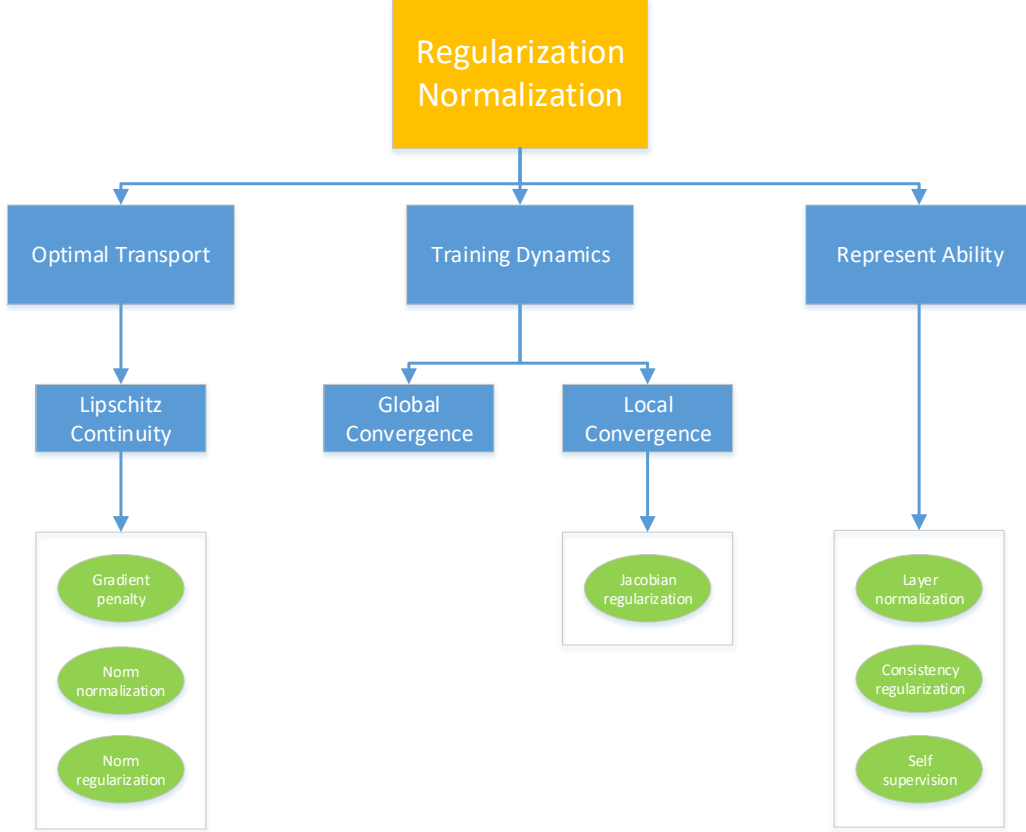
Regularization
Normalization

Optimal Transport

Training Dynamics

Represent Ability

Lipschitz Continuity

Global Convergence

Local Convergence

Gradient penalty

Norm normalization

Norm regularization

Jacobian regularization

Layer normalization

Consistency regularization

Self supervision